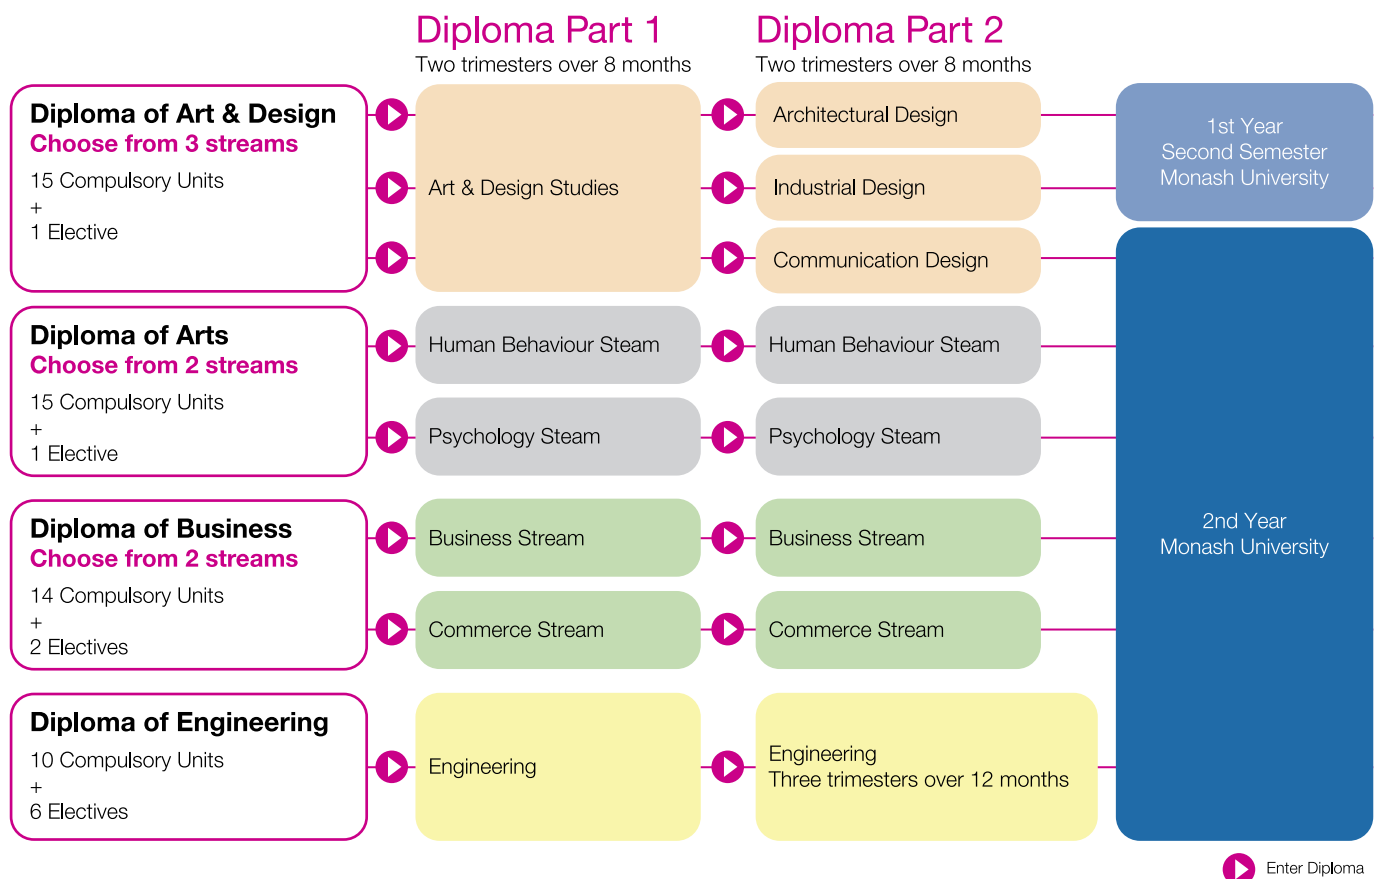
Diploma Part 1
Two trimesters over 8 months

Diploma Part 2
Two trimesters over 8 months

Diploma of Art & Design
Choose from 3 streams
15 Compulsory Units
+
1 Elective

Art & Design Studies

Architectural Design

Industrial Design

Communication Design

1st Year
Second Semester
Monash University

Diploma of Arts
Choose from 2 streams
15 Compulsory Units
+
1 Elective

Human Behaviour Steam

Human Behaviour Steam

Psychology Steam

Psychology Steam

Diploma of Business
Choose from 2 streams
14 Compulsory Units
+
2 Electives

Business Stream

Business Stream

Commerce Stream

Commerce Stream

2nd Year
Monash University

Diploma of Engineering
10 Compulsory Units
+
6 Electives

Engineering

Engineering
Three trimesters over 12 months

Enter Diploma